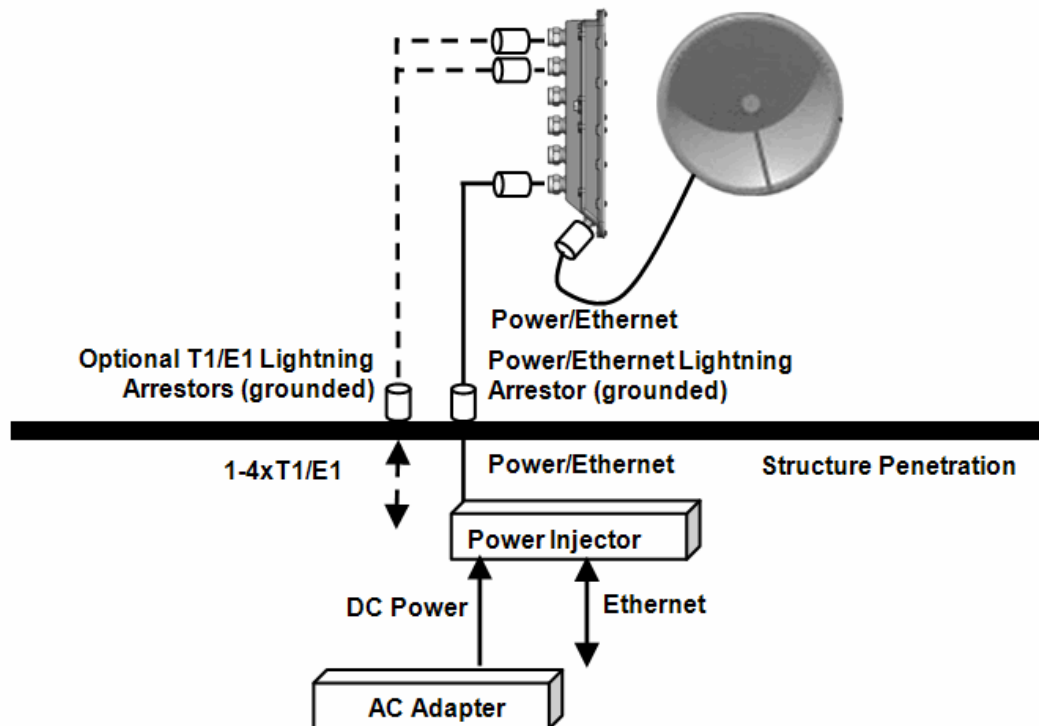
Power/Ethernet

Optional T1/E1 Lightning Arrestors (grounded)

Power/Ethernet Lightning Arrestor (grounded)

1-4xT1/E1

Power/Ethernet

Structure Penetration

Power Injector

DC Power

Ethernet

AC Adapter